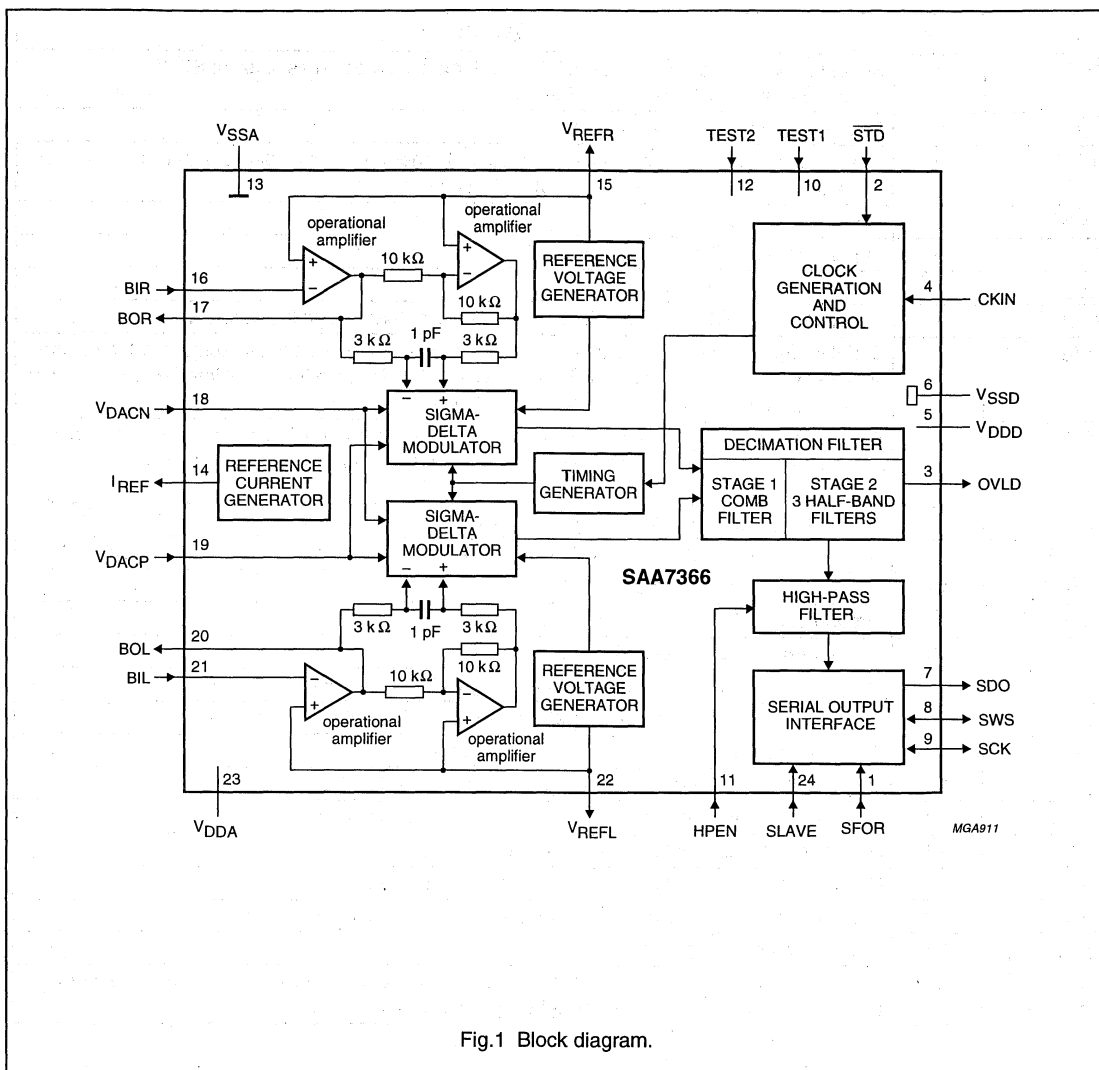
$V_{SSA}$
13
$V_{REFR}$
15
TEST2
12
TEST1
10
$\overline{STD}$
2

operational amplifier
operational amplifier
10 kΩ
10 kΩ
3 kΩ
1 pF
3 kΩ

BIR
16
BOR
17

REFERENCE VOLTAGE GENERATOR

CLOCK GENERATION AND CONTROL
4
CKIN

$V_{DACN}$
18
SIGMA-DELTA MODULATOR
6
$V_{SSD}$
5
$V_{DDD}$

$I_{REF}$
14
REFERENCE CURRENT GENERATOR
TIMING GENERATOR

DECIMATION FILTER
STAGE 1 COMB FILTER
STAGE 2 3 HALF-BAND FILTERS
3
OVLD

SIGMA-DELTA MODULATOR
$V_{DACP}$
19

SAA7366

HIGH-PASS FILTER

BOL
20
3 kΩ
1 pF
3 kΩ
BIL
21
10 kΩ
10 kΩ
REFERENCE VOLTAGE GENERATOR
operational amplifier
operational amplifier

SERIAL OUTPUT INTERFACE
7
SDO
8
SWS
9
SCK

23
$V_{DDA}$
22
$V_{REFL}$
11
HPEN
24
SLAVE
1
SFOR
MGA911

Fig.1 Block diagram.